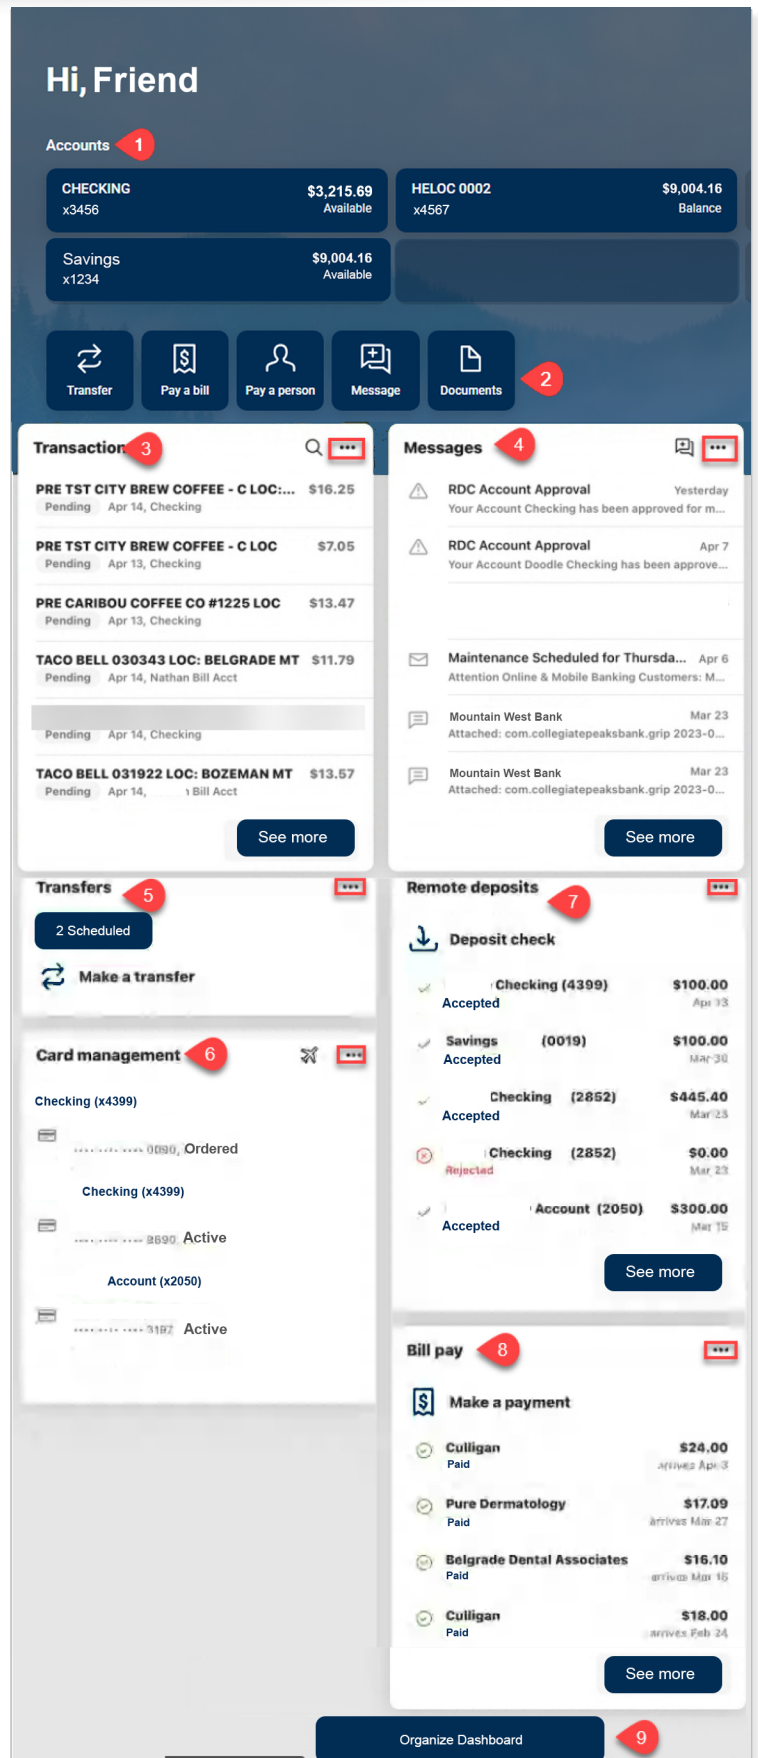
Hi, Friend

Accounts 1

CHECKING x3456 $3,215.69 Available

HELOC 0002 x4567 $9,004.16 Balance

Savings x1234 $9,004.16 Available

Transfer
Pay a bill
Pay a person
Message
Documents
2

Transaction 3

PRE TST CITY BREW COFFEE - C LOC:... $16.25
Pending Apr 14, Checking

PRE TST CITY BREW COFFEE - C LOC $7.05
Pending Apr 13, Checking

PRE CARIBOU COFFEE CO #1225 LOC $13.47
Pending Apr 13, Checking

TACO BELL 030343 LOC: BELGRADE MT $11.79
Pending Apr 14, Nathan Bill Acct

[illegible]
Pending Apr 14, Checking

TACO BELL 031922 LOC: BOZEMAN MT $13.57
Pending Apr 14, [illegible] Bill Acct

See more

Messages 4

RDC Account Approval Yesterday
Your Account Checking has been approved for m...

RDC Account Approval Apr 7
Your Account Doodle Checking has been approve...

Maintenance Scheduled for Thursda... Apr 6
Attention Online & Mobile Banking Customers: M...

Mountain West Bank Mar 23
Attached: com.collegiatepeaksbank.grip 2023-0...

Mountain West Bank Mar 23
Attached: com.collegiatepeaksbank.grip 2023-0...

See more

Transfers 5

2 Scheduled

Make a transfer

Card management 6

Checking (x4399)
.... .... .... 0090, Ordered

Checking (x4399)
.... .... .... 2890 Active

Account (x2050)
.... .... .... 3187 Active

Remote deposits 7

Deposit check

Checking (4399) $100.00
Accepted Apr 13

Savings (0019) $100.00
Accepted Mar 30

Checking (2852) $445.40
Accepted Mar 23

Checking (2852) $0.00
Rejected Mar 23

Account (2050) $300.00
Accepted Mar 15

See more

Bill pay 8

Make a payment

Culligan $24.00
Paid arrives Apr 3

Pure Dermatology $17.09
Paid arrives Mar 27

Belgrade Dental Associates $16.10
Paid arrives Mar 16

Culligan $18.00
Paid arrives Feb 24

See more

Organize Dashboard 9